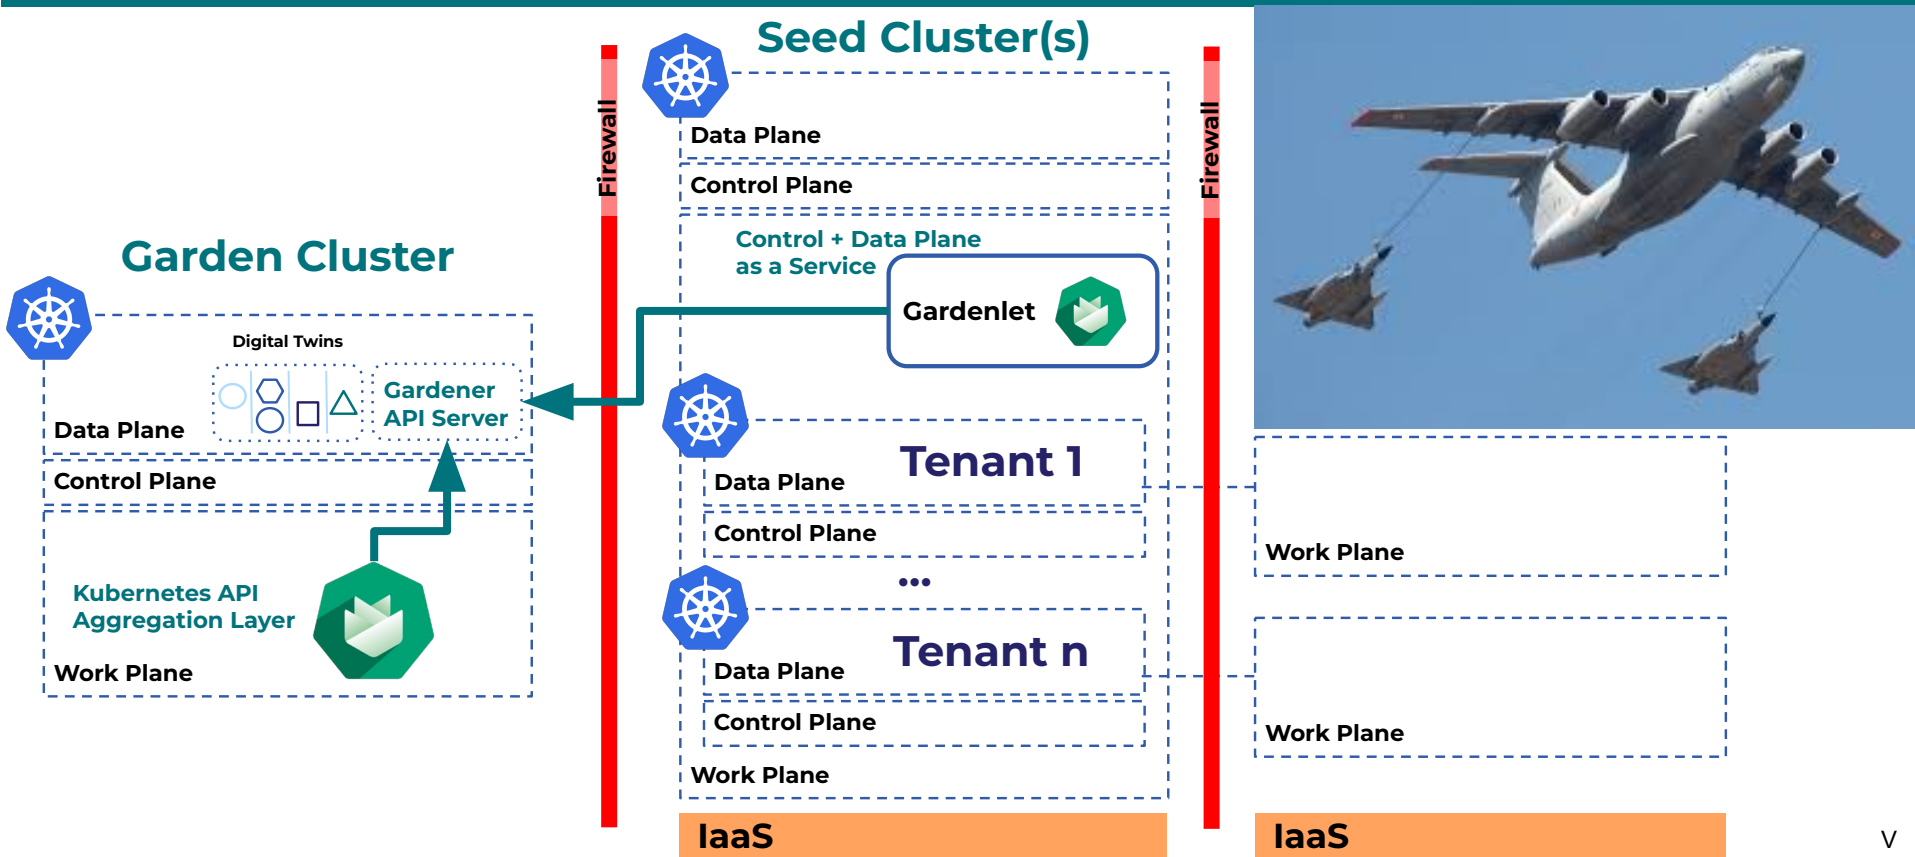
Seed Cluster(s)

Firewall

Data Plane

Control Plane

Control + Data Plane as a Service

Gardenlet

Firewall

Garden Cluster

Digital Twins

Gardener API Server

Data Plane

Control Plane

Kubernetes API Aggregation Layer

Work Plane

Tenant 1

Data Plane

Control Plane

...

Tenant n

Data Plane

Control Plane

Work Plane

Work Plane

Work Plane

IaaS

IaaS

V